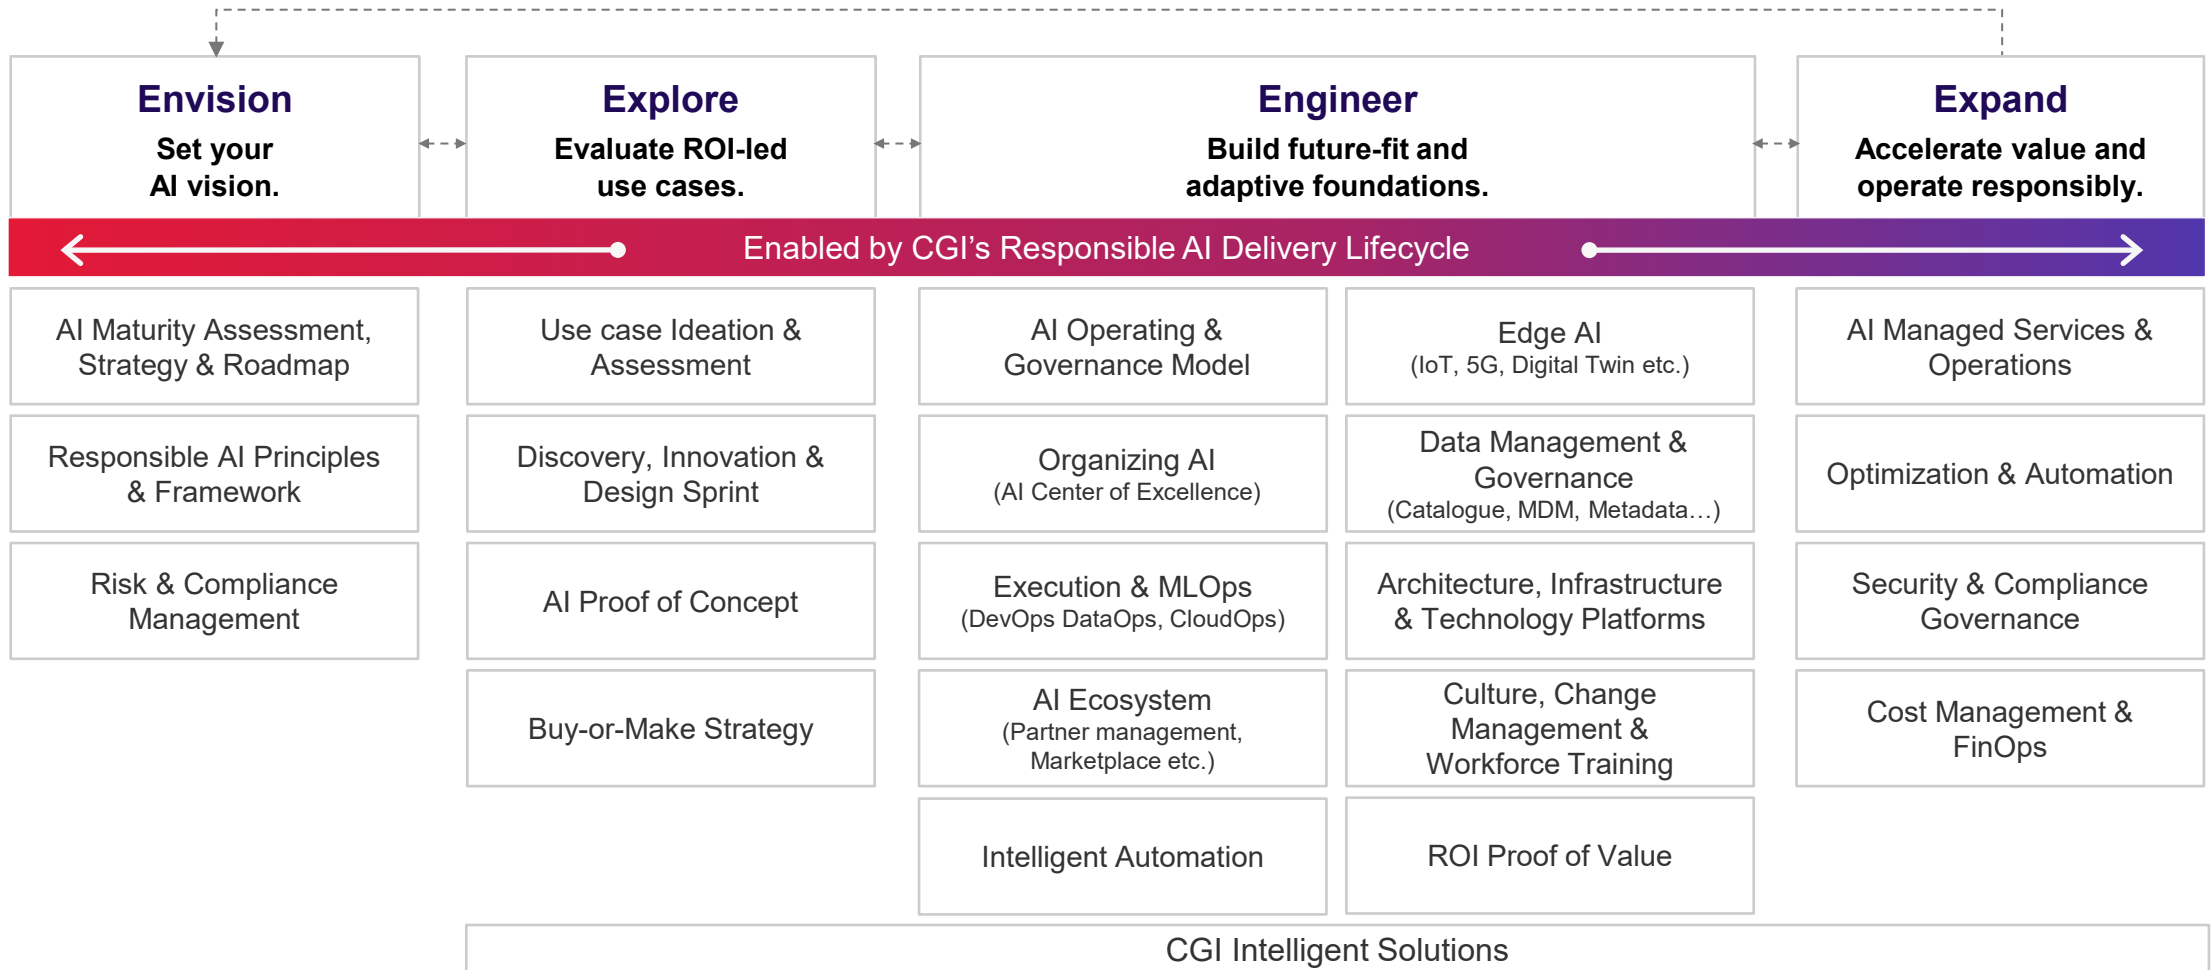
Envision
Set your AI vision.

Explore
Evaluate ROI-led use cases.

Engineer
Build future-fit and adaptive foundations.

Expand
Accelerate value and operate responsibly.

Enabled by CGI's Responsible AI Delivery Lifecycle

AI Maturity Assessment, Strategy & Roadmap

Responsible AI Principles & Framework

Risk & Compliance Management

Use case Ideation & Assessment

Discovery, Innovation & Design Sprint

AI Proof of Concept

Buy-or-Make Strategy

AI Operating & Governance Model

Organizing AI
(AI Center of Excellence)

Execution & MLOps
(DevOps DataOps, CloudOps)

AI Ecosystem
(Partner management, Marketplace etc.)

Intelligent Automation

Edge AI
(IoT, 5G, Digital Twin etc.)

Data Management & Governance
(Catalogue, MDM, Metadata…)

Architecture, Infrastructure & Technology Platforms

Culture, Change Management & Workforce Training

ROI Proof of Value

AI Managed Services & Operations

Optimization & Automation

Security & Compliance Governance

Cost Management & FinOps

CGI Intelligent Solutions